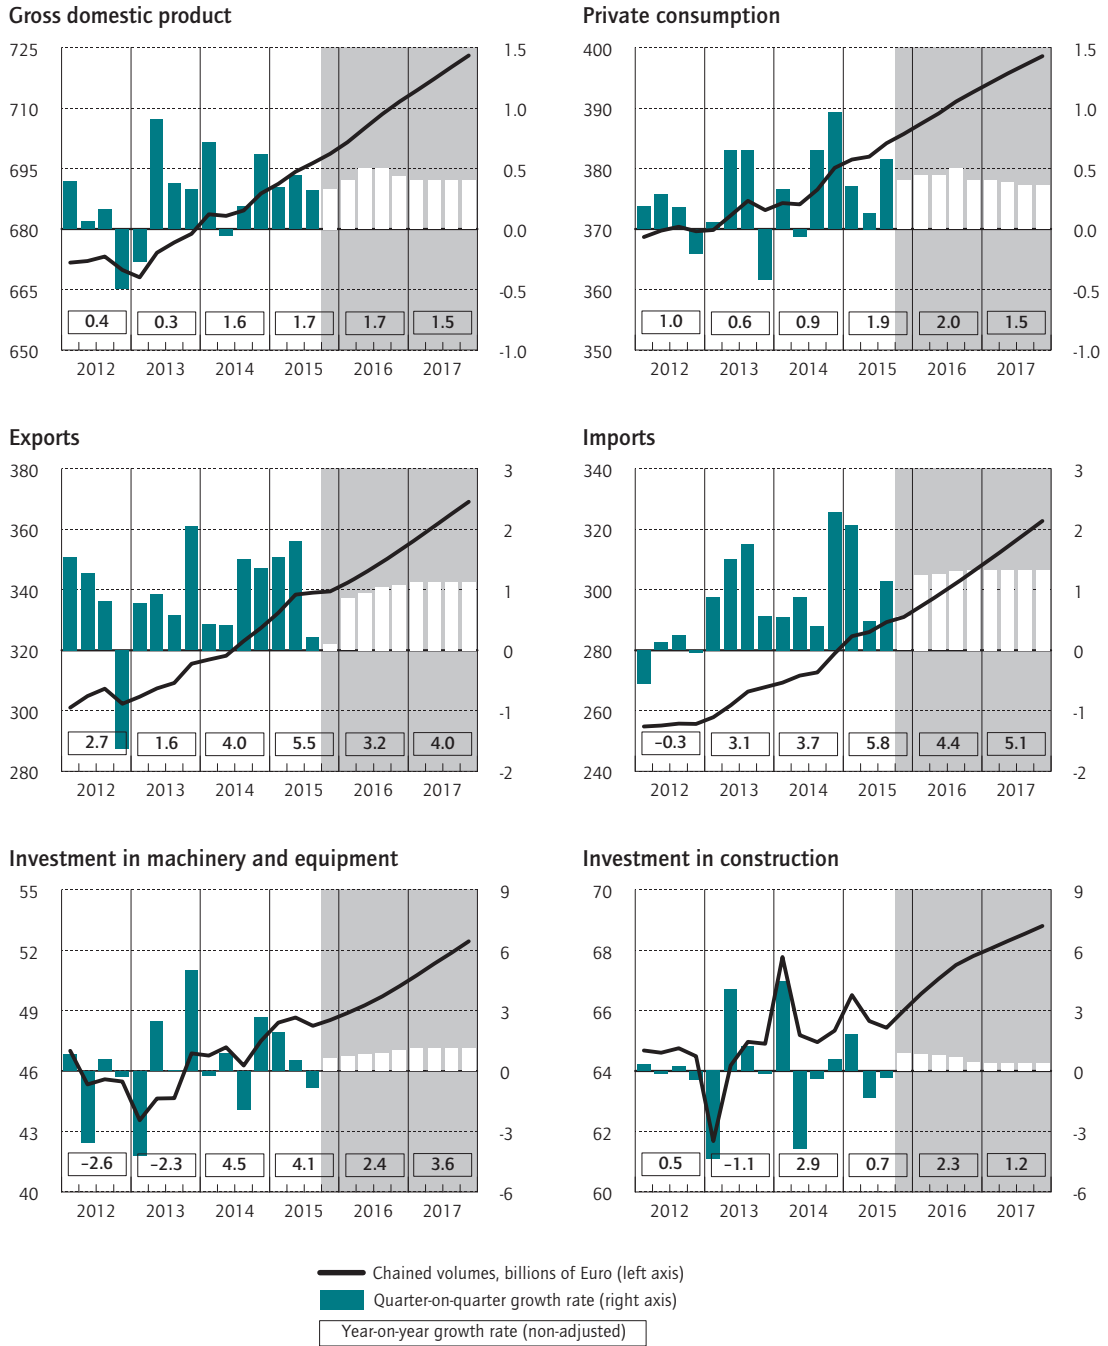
Gross domestic product

725 710 695 680 665 650

1.5 1.0 0.5 0.0 -0.5 -1.0

0.4 0.3 1.6 1.7 1.7 1.5

2012 2013 2014 2015 2016 2017

Private consumption

400 390 380 370 360 350

1.5 1.0 0.5 0.0 -0.5 -1.0

1.0 0.6 0.9 1.9 2.0 1.5

2012 2013 2014 2015 2016 2017

Exports

380 360 340 320 300 280

3 2 1 0 -1 -2

2.7 1.6 4.0 5.5 3.2 4.0

2012 2013 2014 2015 2016 2017

Imports

340 320 300 280 260 240

3 2 1 0 -1 -2

-0.3 3.1 3.7 5.8 4.4 5.1

2012 2013 2014 2015 2016 2017

Investment in machinery and equipment

55 52 49 46 43 40

9 6 3 0 -3 -6

-2.6 -2.3 4.5 4.1 2.4 3.6

2012 2013 2014 2015 2016 2017

Investment in construction

70 68 66 64 62 60

9 6 3 0 -3 -6

0.5 -1.1 2.9 0.7 2.3 1.2

2012 2013 2014 2015 2016 2017

Chained volumes, billions of Euro (left axis)
Quarter-on-quarter growth rate (right axis)
Year-on-year growth rate (non-adjusted)